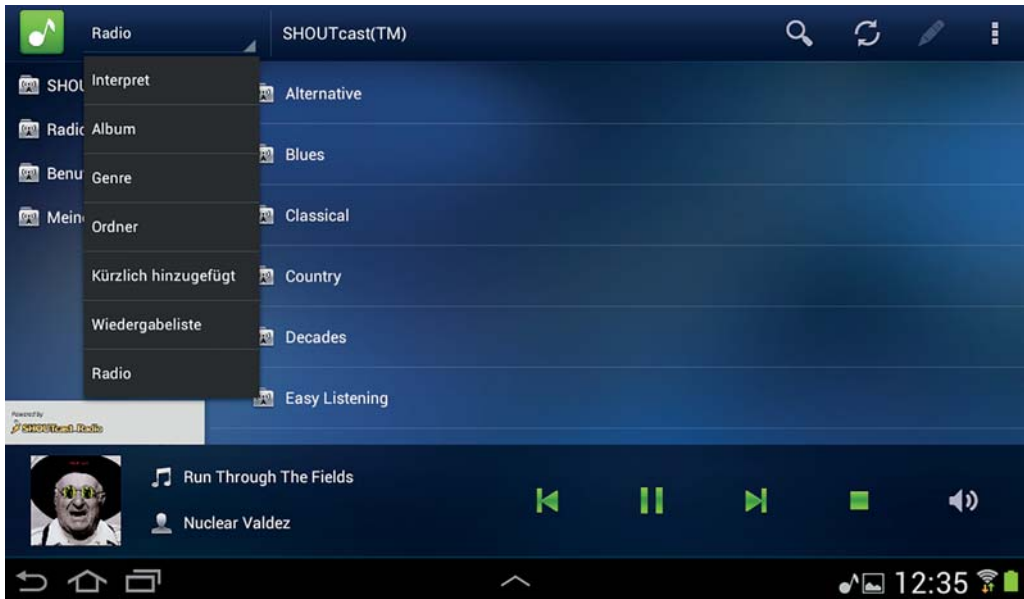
Radio

SHOUTcast(TM)

SHOU
Radic
Benu
Mein

Interpret
Album
Genre
Ordner
Kürzlich hinzugefügt
Wiedergabeliste
Radio

Alternative
Blues
Classical
Country
Decades
Easy Listening

Powered by SHOUTcast Radio

Run Through The Fields
Nuclear Valdez

12:35